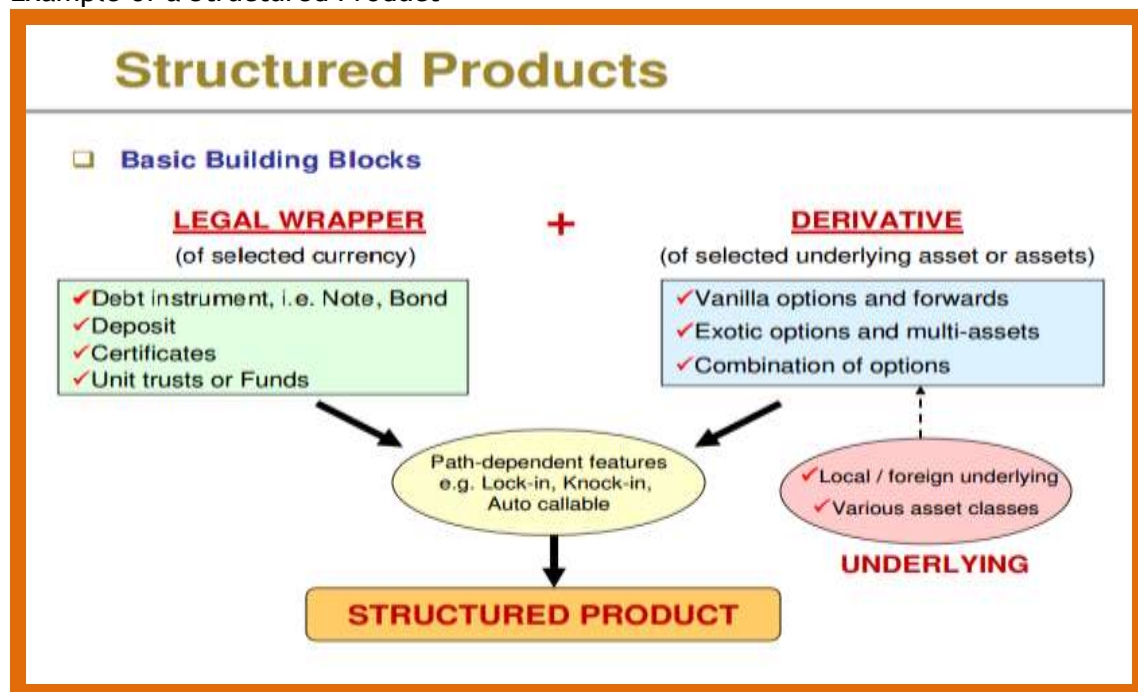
Structured Products

Basic Building Blocks

LEGAL WRAPPER
(of selected currency)

+

DERIVATIVE
(of selected underlying asset or assets)

✓Debt instrument, i.e. Note, Bond
✓Deposit
✓Certificates
✓Unit trusts or Funds

✓Vanilla options and forwards
✓Exotic options and multi-assets
✓Combination of options

Path-dependent features e.g. Lock-in, Knock-in, Auto callable

✓Local / foreign underlying
✓Various asset classes

UNDERLYING

STRUCTURED PRODUCT